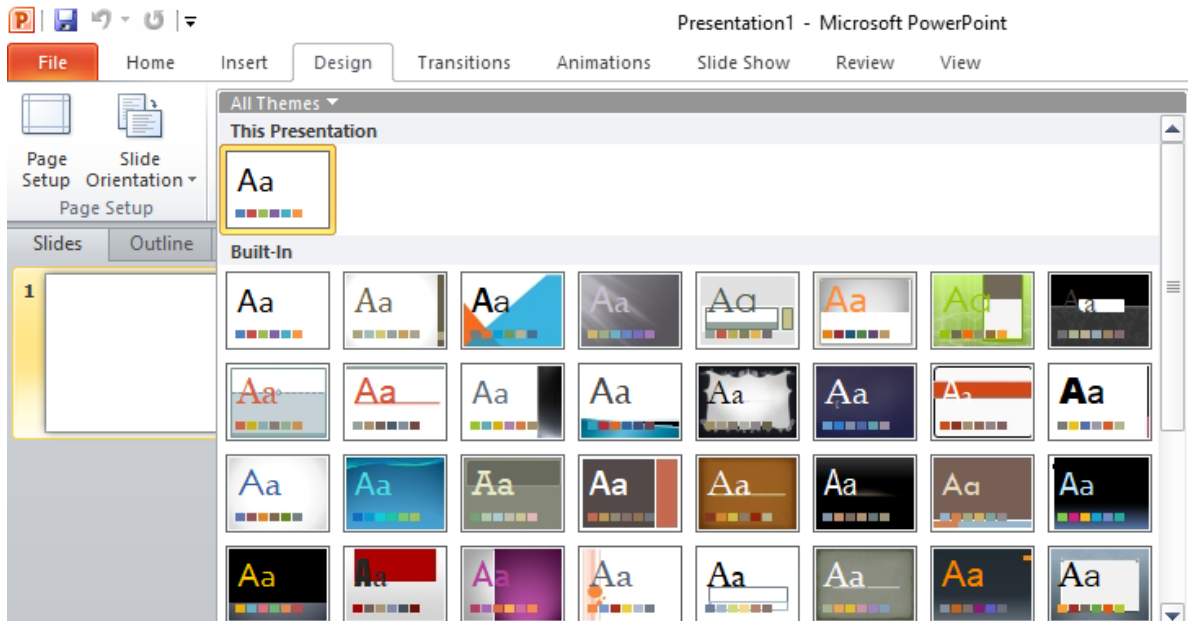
Presentation1 - Microsoft PowerPoint

File | Home | Insert | Design | Transitions | Animations | Slide Show | Review | View

Page Setup
Slide Orientation
Page Setup

All Themes
This Presentation
Aa

Built-In
Aa Aa Aa Aa Aa Aa Aa Aa
Aa Aa Aa Aa Aa Aa Aa Aa
Aa Aa Aa Aa Aa Aa Aa Aa
Aa Aa Aa Aa Aa Aa Aa Aa

Slides | Outline
1